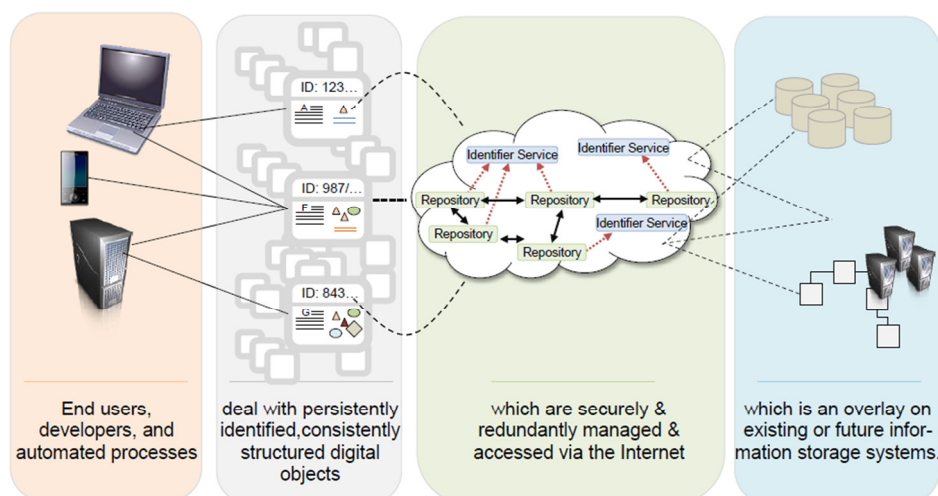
ID: 123...

A

ID: 987/...

F

ID: 843...

G

Identifier Service

Identifier Service

Repository

Repository

Repository

Repository

Repository

Identifier Service

End users, developers, and automated processes

deal with persistently identified,consistently structured digital objects

which are securely & redundantly managed & accessed via the Internet

which is an overlay on existing or future information storage systems.